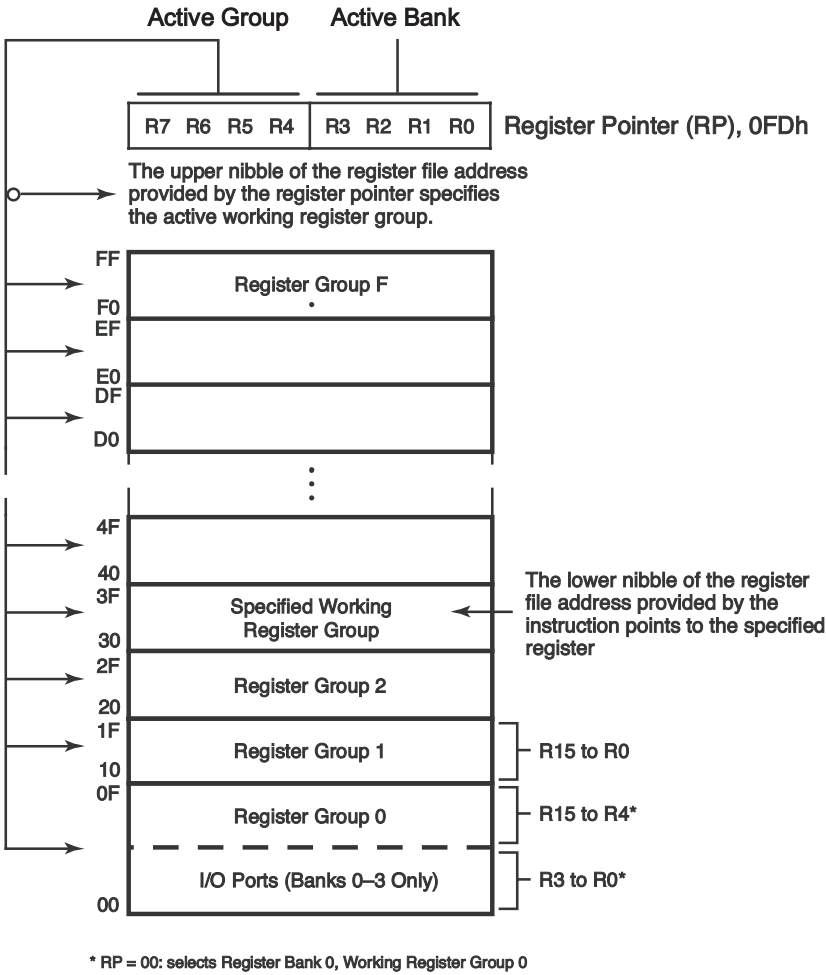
Active Group

Active Bank

| R7 | R6 | R5 | R4 | R3 | R2 | R1 | R0 |
|---|---|---|---|---|---|---|---|

Register Pointer (RP), 0FDh

The upper nibble of the register file address provided by the register pointer specifies the active working register group.

FF

Register Group F

F0

EF

E0

DF

D0

4F

40

3F

Specified Working Register Group

30

The lower nibble of the register file address provided by the instruction points to the specified register

2F

Register Group 2

20

1F

Register Group 1

10

R15 to R0

0F

Register Group 0

R15 to R4*

I/O Ports (Banks 0–3 Only)

00

R3 to R0*

* RP = 00: selects Register Bank 0, Working Register Group 0